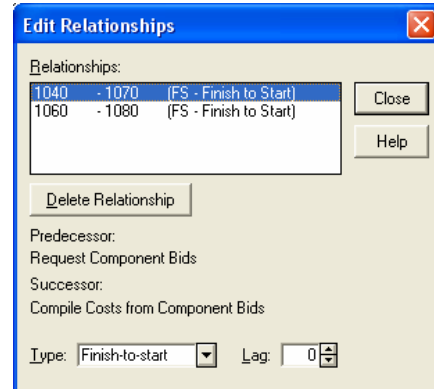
Edit Relationships

Relationships:

1040 - 1070 (FS - Finish to Start)
1060 - 1080 (FS - Finish to Start)

Close

Help

Delete Relationship

Predecessor:
Request Component Bids

Successor:
Compile Costs from Component Bids

Type: Finish-to-start

Lag: 0